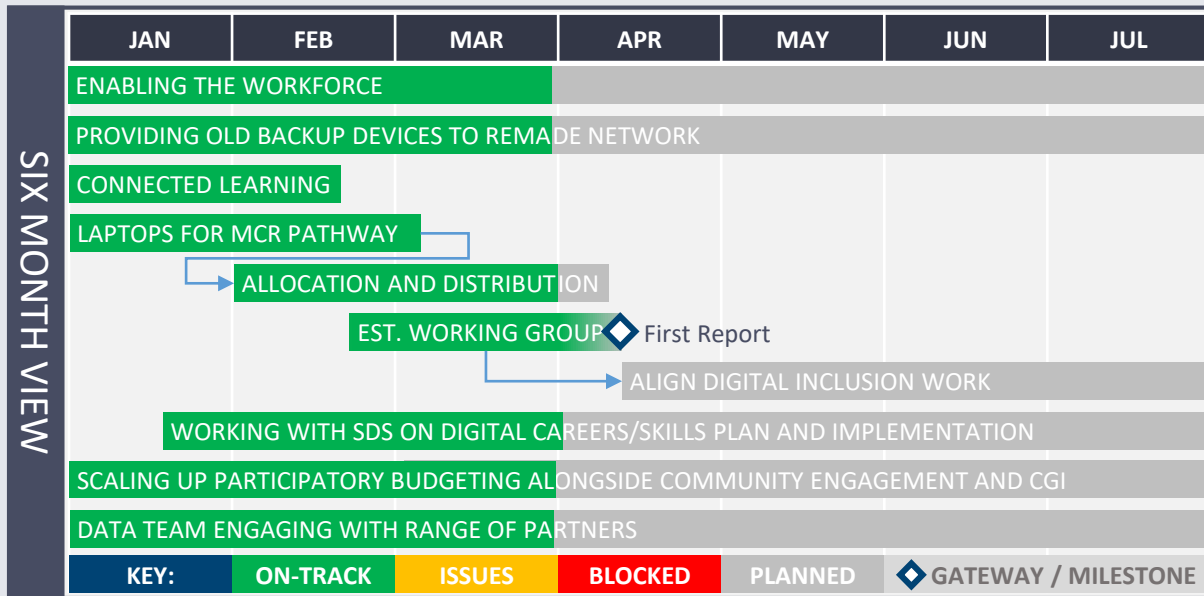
SIX MONTH VIEW

| JAN | FEB | MAR | APR | MAY | JUN | JUL |
|---|---|---|---|---|---|---|

ENABLING THE WORKFORCE

PROVIDING OLD BACKUP DEVICES TO REMADE NETWORK

CONNECTED LEARNING

LAPTOPS FOR MCR PATHWAY

ALLOCATION AND DISTRIBUTION

EST. WORKING GROUP

First Report

ALIGN DIGITAL INCLUSION WORK

WORKING WITH SDS ON DIGITAL CAREERS/SKILLS PLAN AND IMPLEMENTATION

SCALING UP PARTICIPATORY BUDGETING ALONGSIDE COMMUNITY ENGAGEMENT AND CGI

DATA TEAM ENGAGING WITH RANGE OF PARTNERS

| KEY: | ON-TRACK | ISSUES | BLOCKED | PLANNED | GATEWAY / MILESTONE |
|---|---|---|---|---|---|